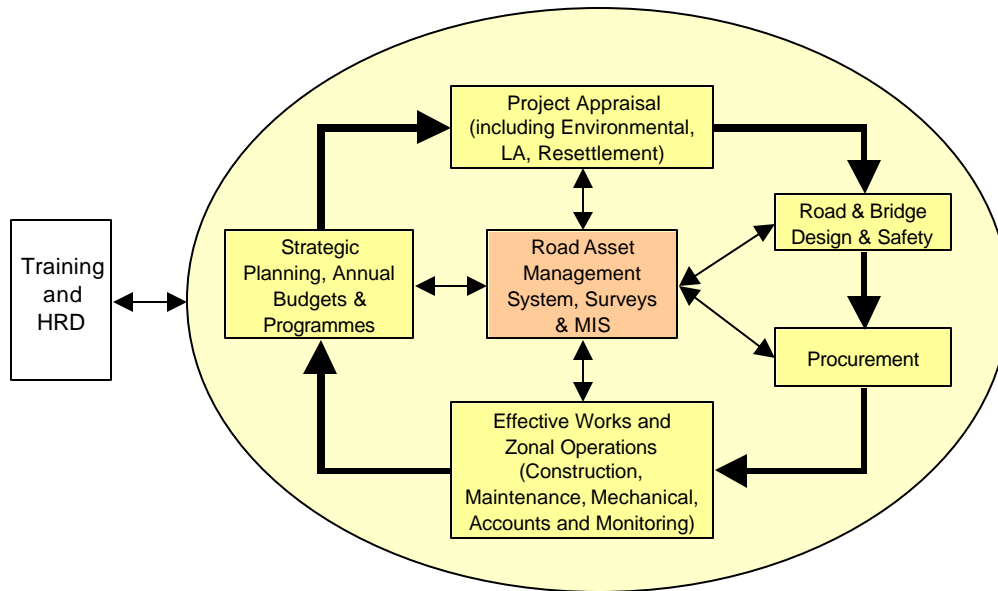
Training and HRD

Project Appraisal (including Environmental, LA, Resettlement)

Strategic Planning, Annual Budgets & Programmes

Road Asset Management System, Surveys & MIS

Road & Bridge Design & Safety

Procurement

Effective Works and Zonal Operations (Construction, Maintenance, Mechanical, Accounts and Monitoring)